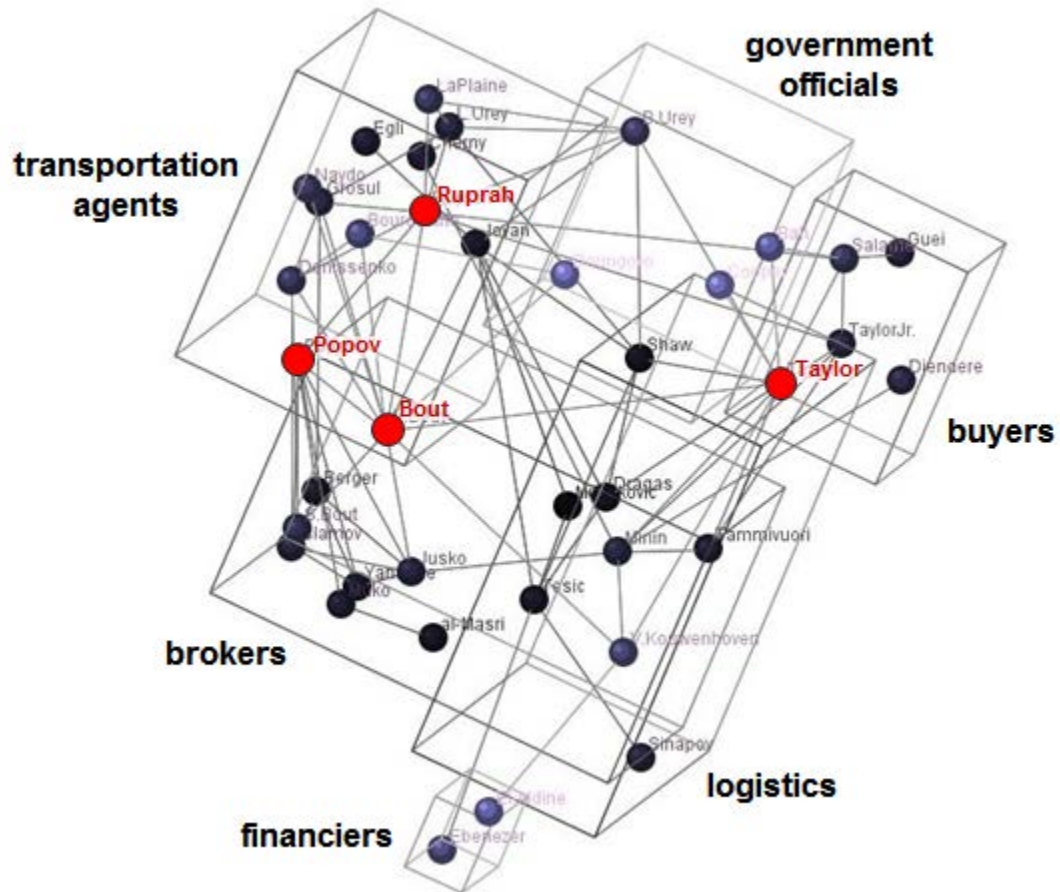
government officials

transportation agents

buyers

brokers

logistics

financiers

LaPlaine
L.Urey
Egli
Cherny
B.Urey
Naydo
Grosul
Ruprah
Bourgoin
Iovan
Denissenko
Bah
Salame
Guei
Popov
Shaw
TaylorJr.
Diendere
Taylor
Bout
Berger
Dragas
Mirkovic
S.Bout
Harrov
Minin
Pamnivuori
Jusko
Yanchenko
Tesic
al-Masri
K.Kouwenhoven
Sinapov
Ebenezer